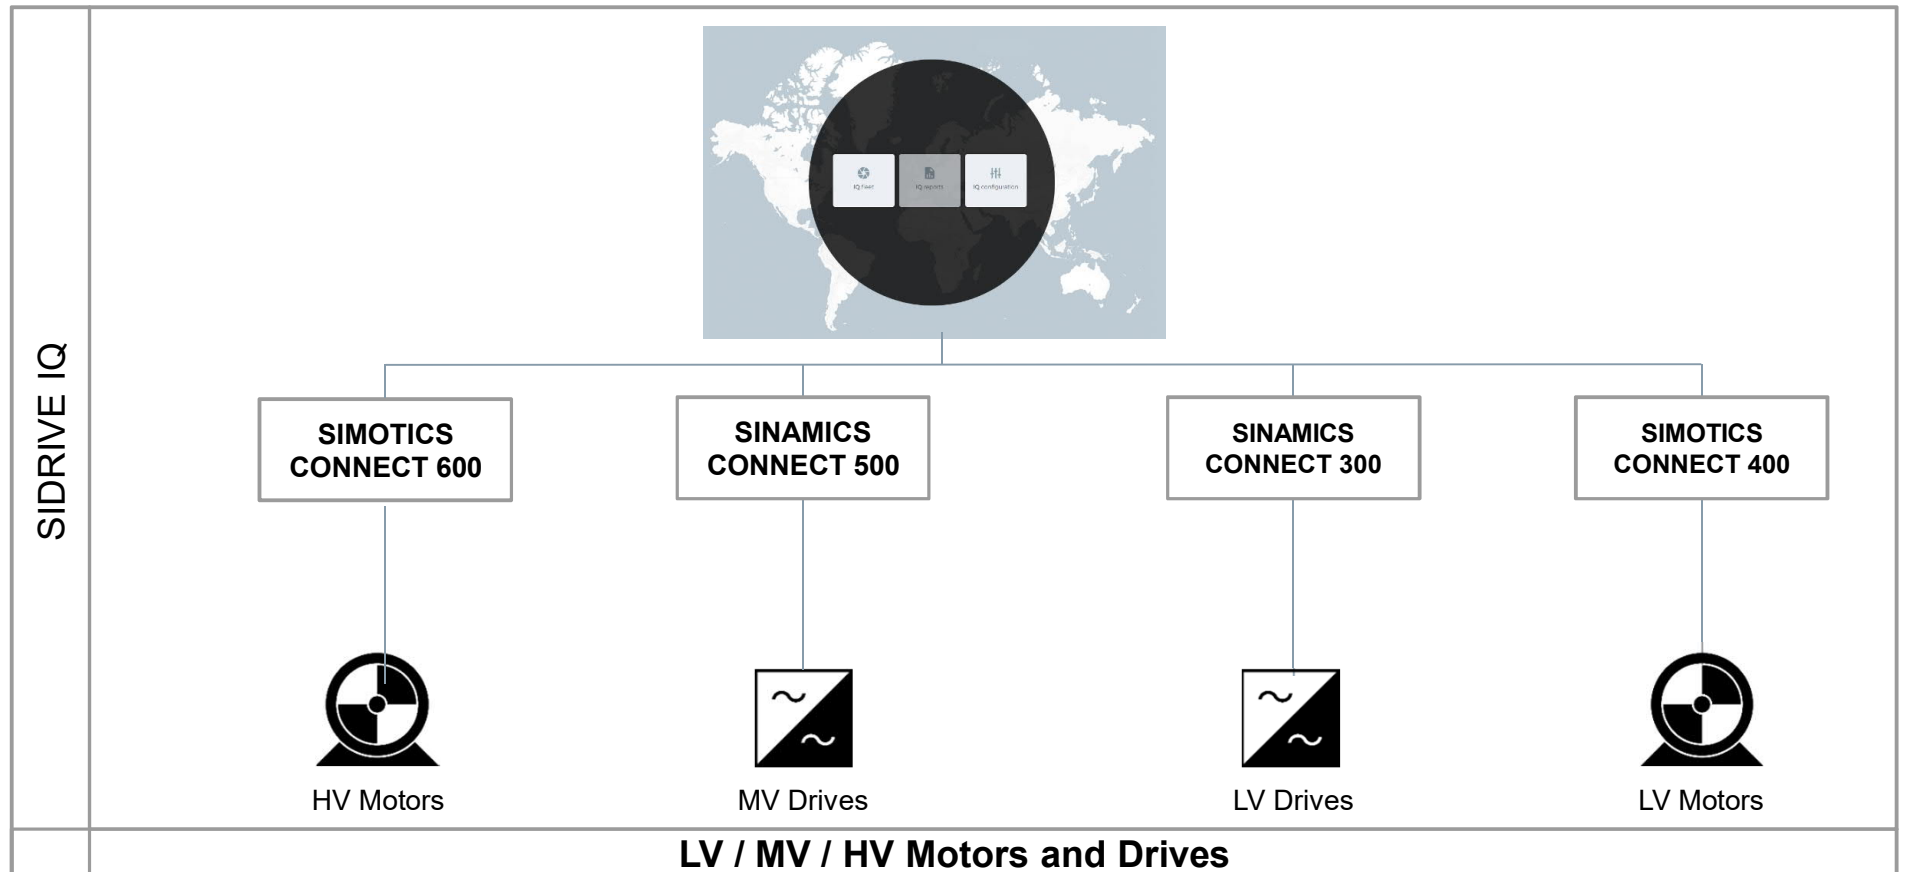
SIDRIVE IQ

IQ Fleet IQ reports IQ configuration

SIMOTICS CONNECT 600

SINAMICS CONNECT 500

SINAMICS CONNECT 300

SIMOTICS CONNECT 400

HV Motors

MV Drives

LV Drives

LV Motors

LV / MV / HV Motors and Drives